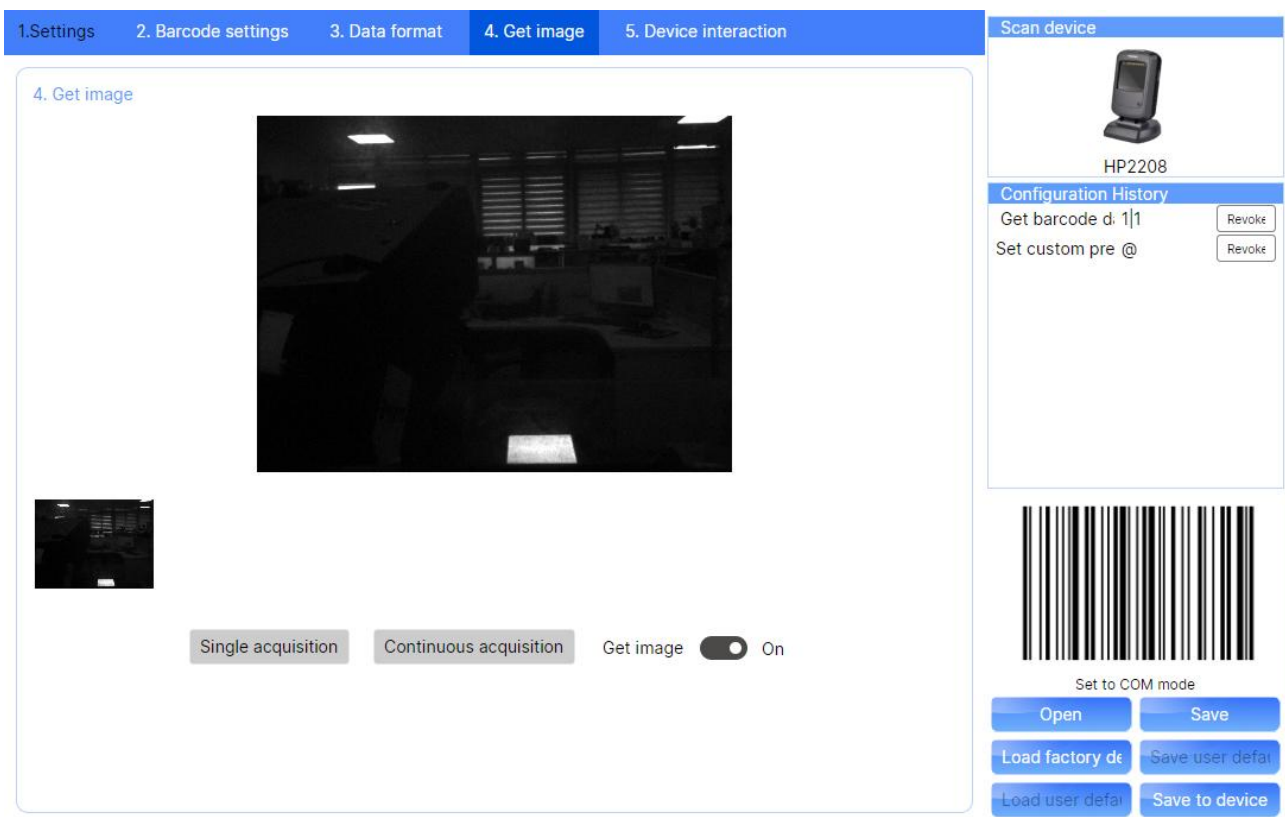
1.Settings 2. Barcode settings 3. Data format 4. Get image 5. Device interaction

4. Get image

Single acquisition Continuous acquisition Get image On

Scan device

HP2208

Configuration History

Get barcode d: 1|1 Revoke

Set custom pre @ Revoke

Set to COM mode

Open Save

Load factory de Save user defa

Load user defa Save to device